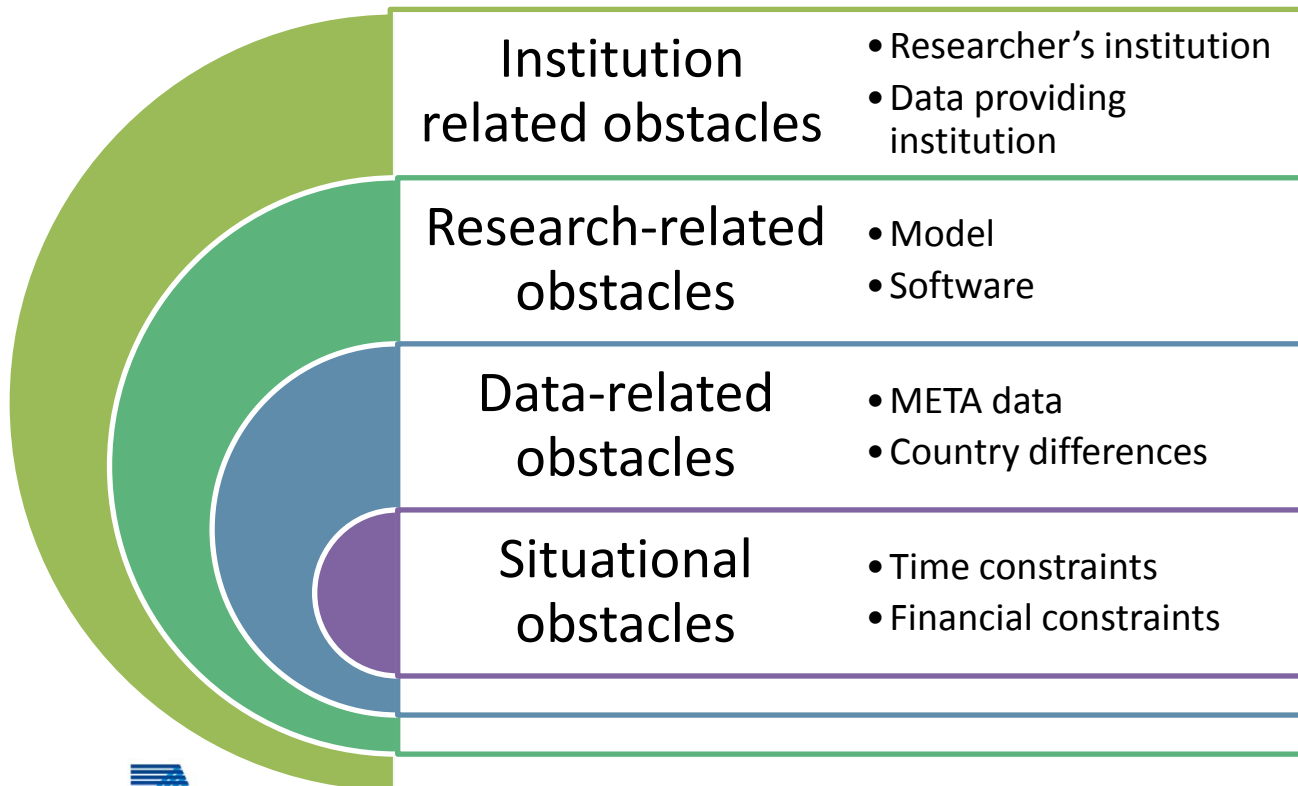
Institution related obstacles

- Researcher’s institution
- Data providing institution

Research-related obstacles

- Model
- Software

Data-related obstacles

- META data
- Country differences

Situational obstacles

- Time constraints
- Financial constraints